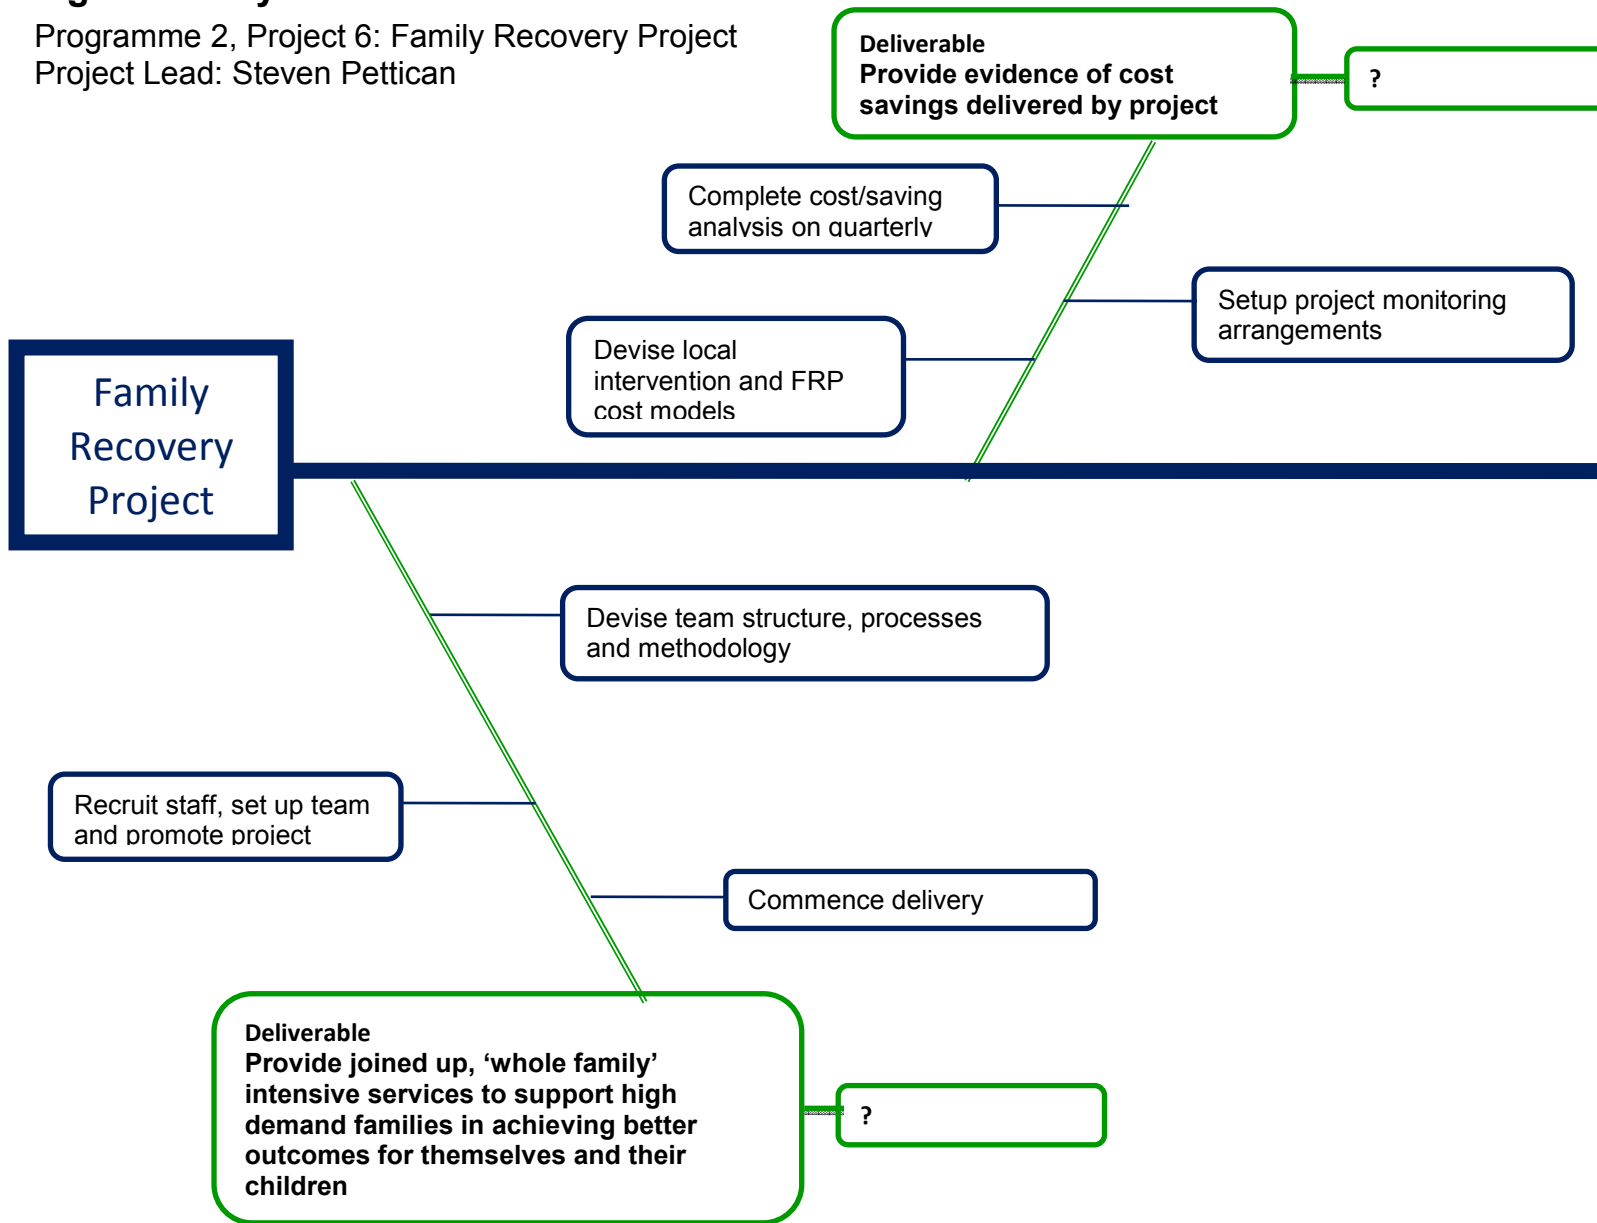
Programme 2, Project 6: Family Recovery Project
Project Lead: Steven Pettican

Deliverable
Provide evidence of cost savings delivered by project

?

Complete cost/saving analysis on quarterly

Setup project monitoring arrangements

Devise local intervention and FRP cost models

Family Recovery Project

Devise team structure, processes and methodology

Recruit staff, set up team and promote project

Commence delivery

Deliverable
Provide joined up, ‘whole family’ intensive services to support high demand families in achieving better outcomes for themselves and their children

?